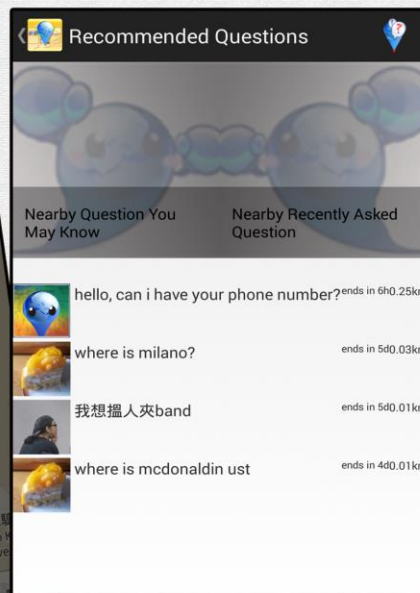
Recommended Questions

Nearby Question You May Know

Nearby Recently Asked Question

hello, can i have your phone number? ends in 6h 0.25km

where is milano? ends in 5d 0.03km

我想搵人夾band ends in 5d 0.01km

where is mcdonaldin ust ends in 4d 0.01km